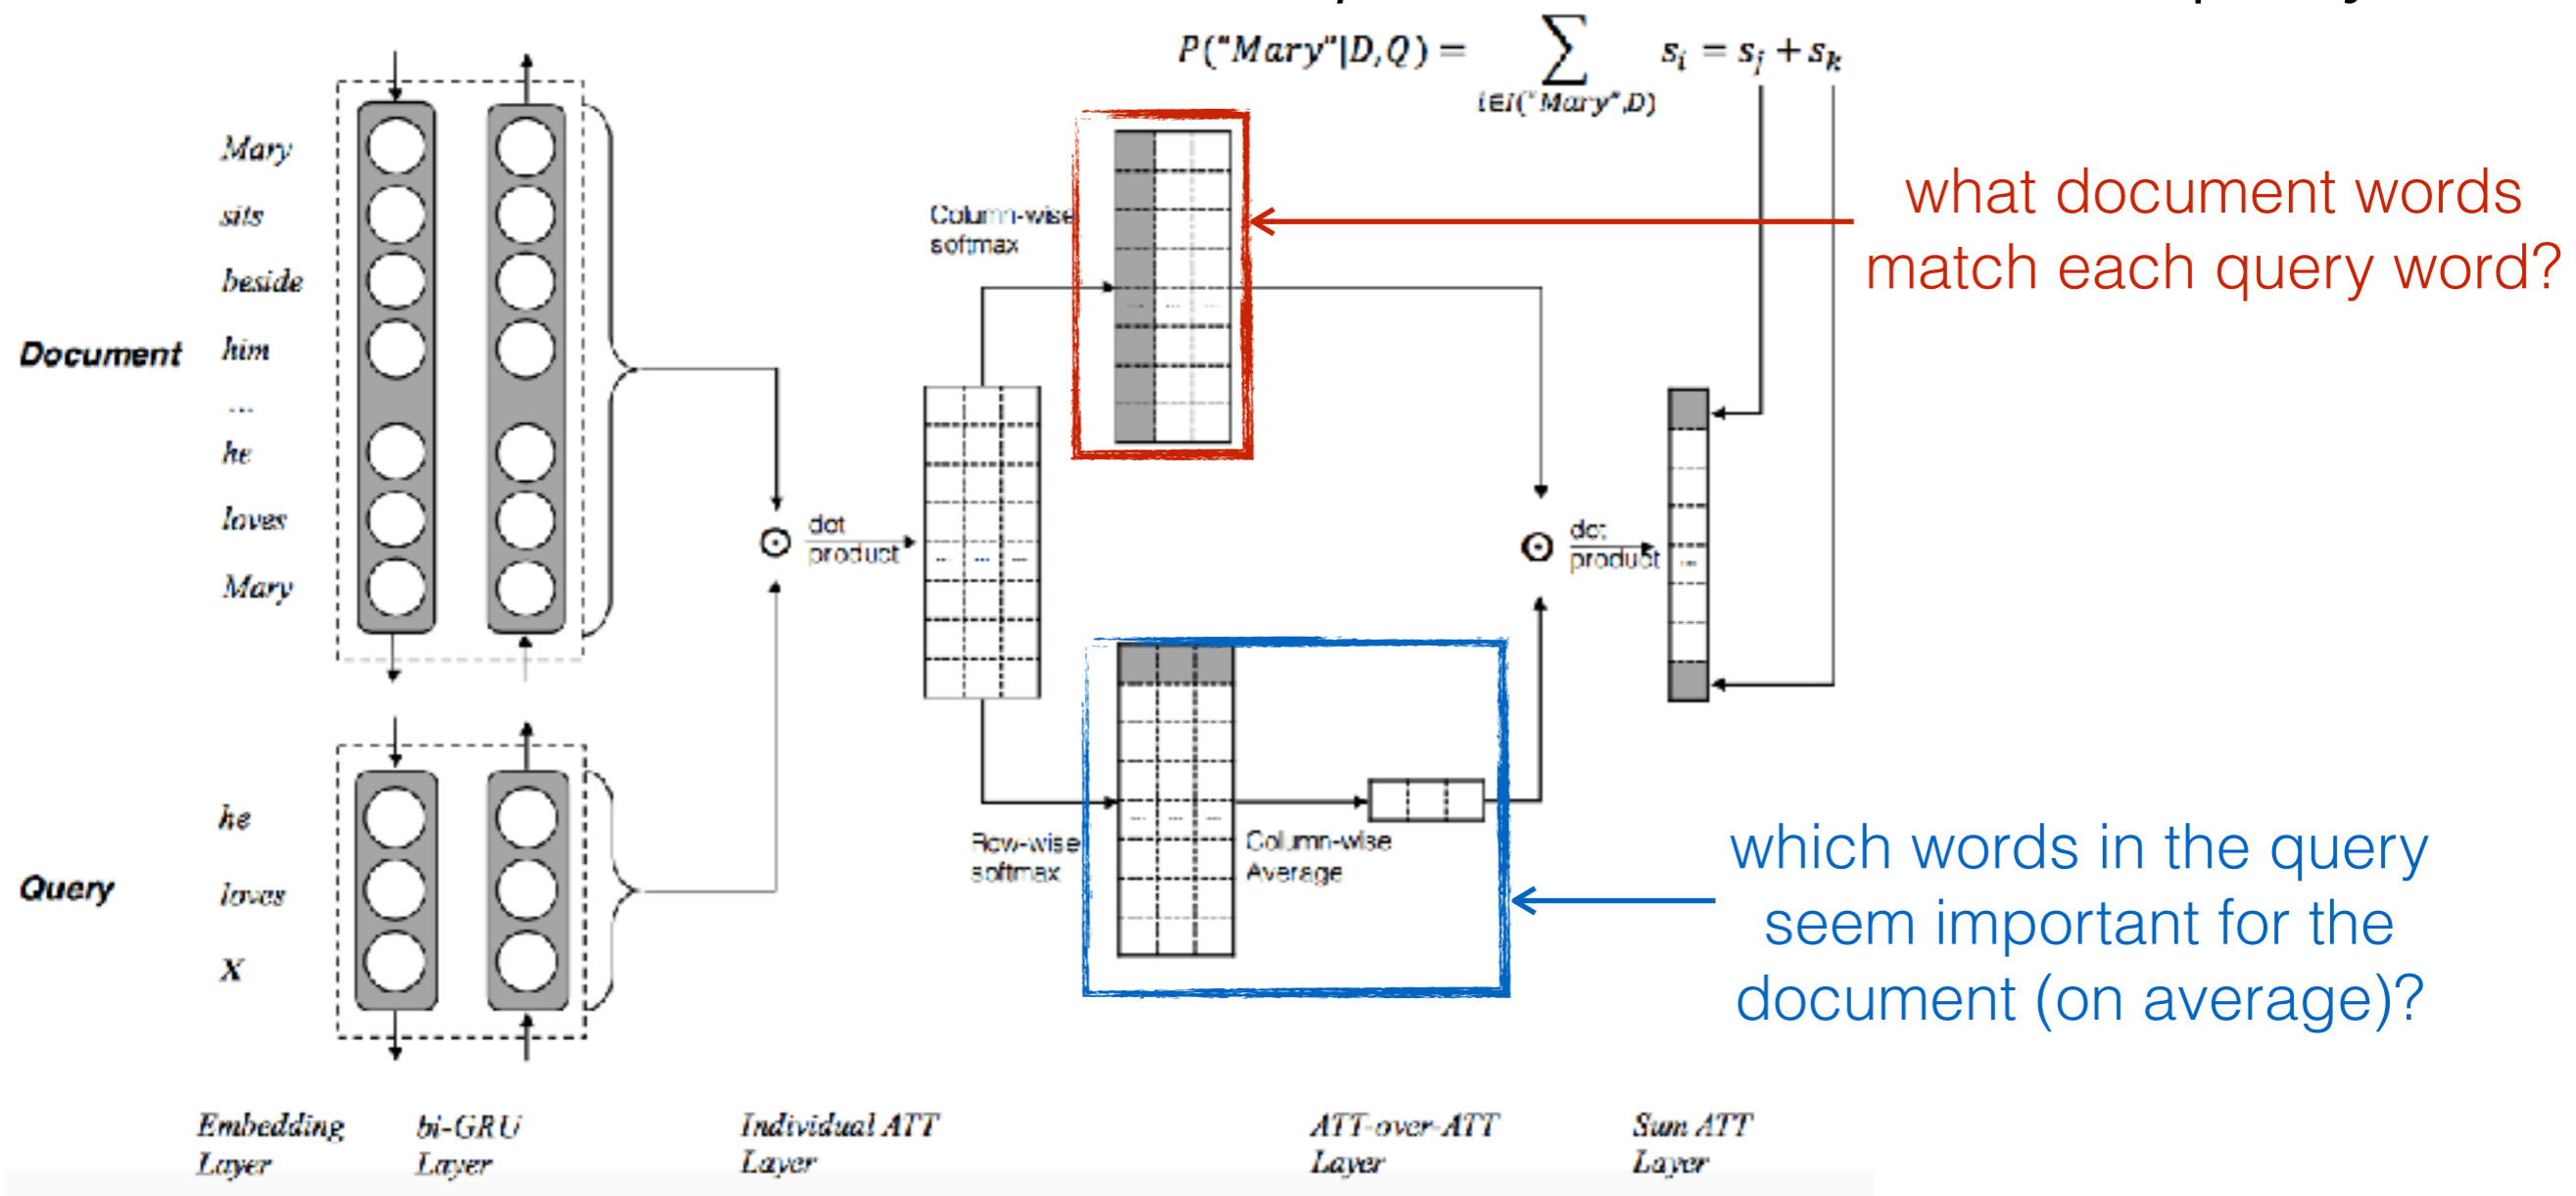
$P(\text{"Mary"}|D,Q) = \sum_{i \in I(\text{"Mary"},D)} s_i = s_j + s_k$

Document

Mary

sits

beside

him

...

he

loves

Mary

Query

he

loves

X

dot product

Column-wise softmax

what document words match each query word?

dot product

Row-wise softmax

Column-wise Average

which words in the query seem important for the document (on average)?

Embedding Layer

bi-GRU Layer

Individual ATT Layer

ATT-over-ATT Layer

Sum ATT Layer